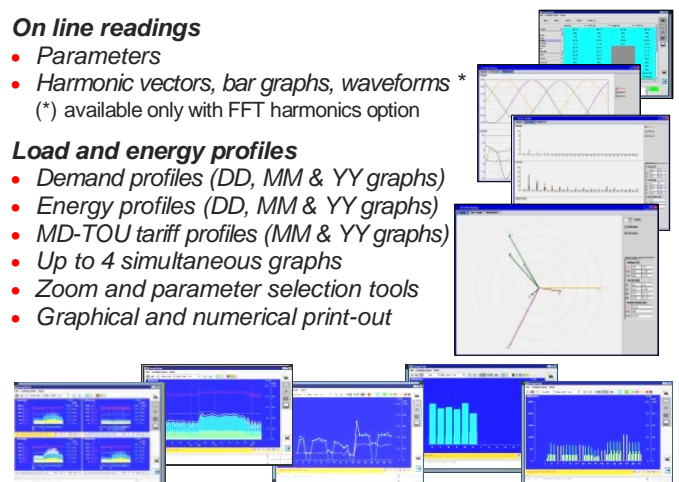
On line readings

- Parameters
- Harmonic vectors, bar graphs, waveforms *
(*) available only with FFT harmonics option

Load and energy profiles

- Demand profiles (DD, MM & YY graphs)
- Energy profiles (DD, MM & YY graphs)
- MD-TOU tariff profiles (MM & YY graphs)
- Up to 4 simultaneous graphs
- Zoom and parameter selection tools
- Graphical and numerical print-out